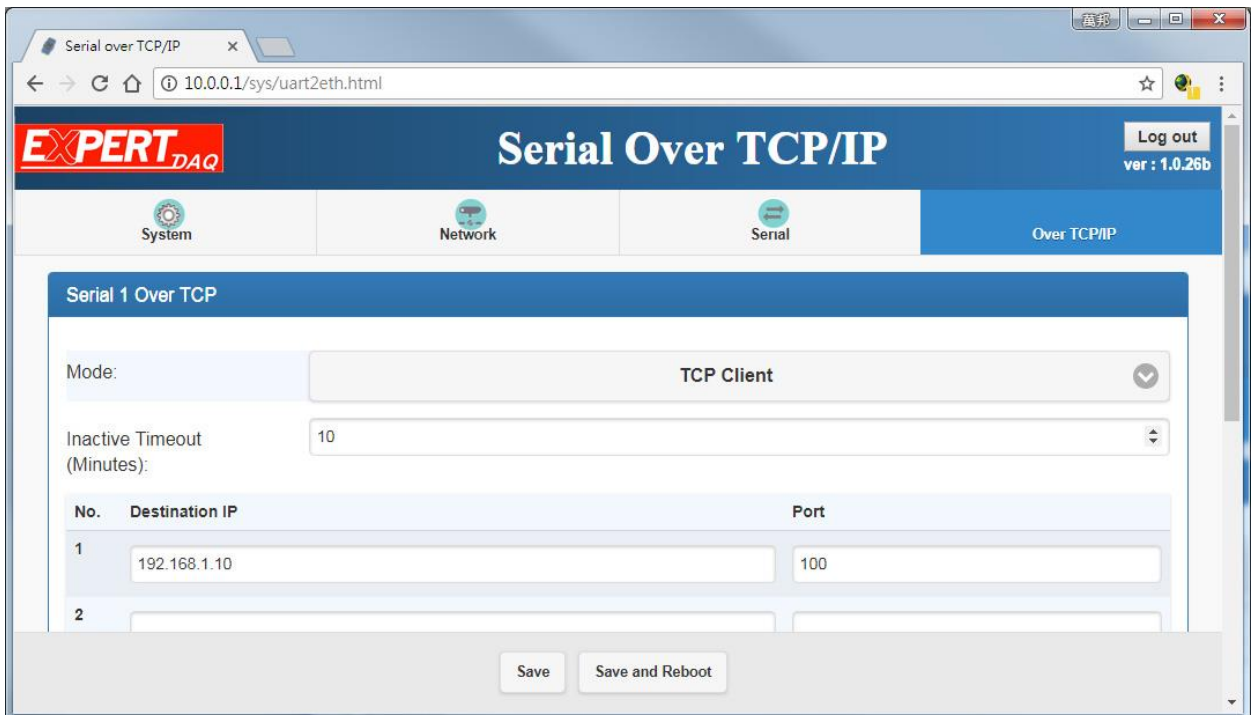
Serial over TCP/IP ×

萬邦

10.0.0.1/sys/uart2eth.html

EXPERT DAQ

Serial Over TCP/IP

Log out
ver : 1.0.26b

System

Network

Serial

Over TCP/IP

Serial 1 Over TCP

Mode:

TCP Client

Inactive Timeout (Minutes):

10

| No. | Destination IP | Port |
|---|---|---|
| 1 | 192.168.1.10 | 100 |
| 2 | | |

Save

Save and Reboot